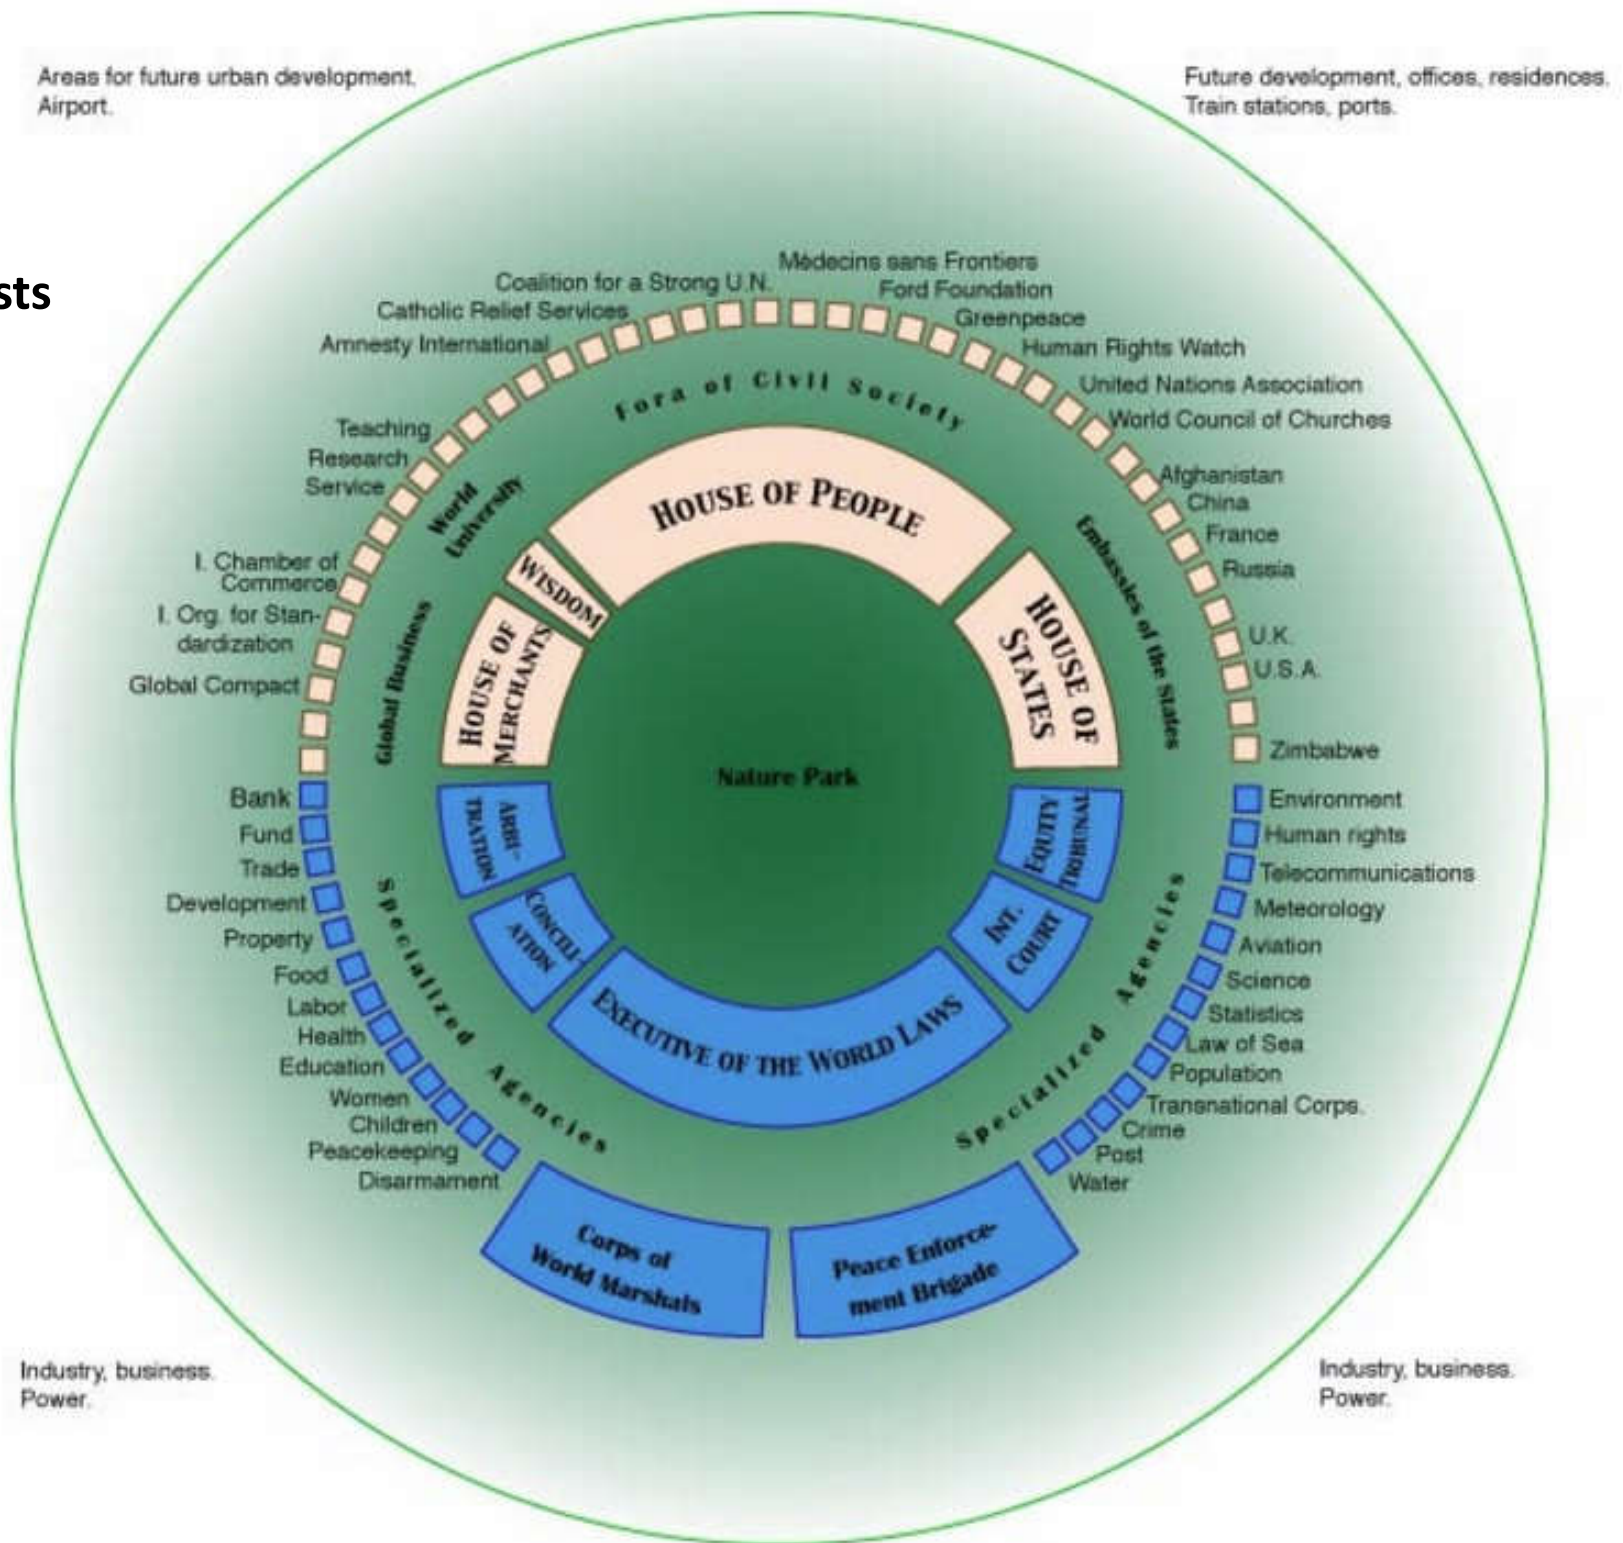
Areas for future urban development. Airport.

Future development, offices, residences. Train stations, ports.

sts

Coalition for a Strong U.N.
Médecins sans Frontiers
Ford Foundation
Catholic Relief Services
Greenpeace
Amnesty International
Human Rights Watch
United Nations Association
World Council of Churches

Fora of Civil Society

Teaching
Research
Service

World University

Afghanistan
China
France
Russia
U.K.
U.S.A.
Zimbabwe

Embassies of the States

I. Chamber of Commerce
I. Org. for Standardization
Global Compact

Global Business

HOUSE OF PEOPLE
WISDOM
HOUSE OF MERCHANTS
HOUSE OF STATES

Nature Park

ARBITRATION
CONCILIATION
EXECUTIVE OF THE WORLD LAWS
INT. COURT
EQUITY TRIBUNAL

Bank
Fund
Trade
Development
Property
Food
Labor
Health
Education
Women
Children
Peacekeeping
Disarmament

Specialized Agencies

Environment
Human rights
Telecommunications
Meteorology
Aviation
Science
Statistics
Law of Sea
Population
Transnational Corps.
Crime
Post
Water

Specialized Agencies

Corps of World Marshals
Peace Enforcement Brigade

Industry, business. Power.

Industry, business. Power.